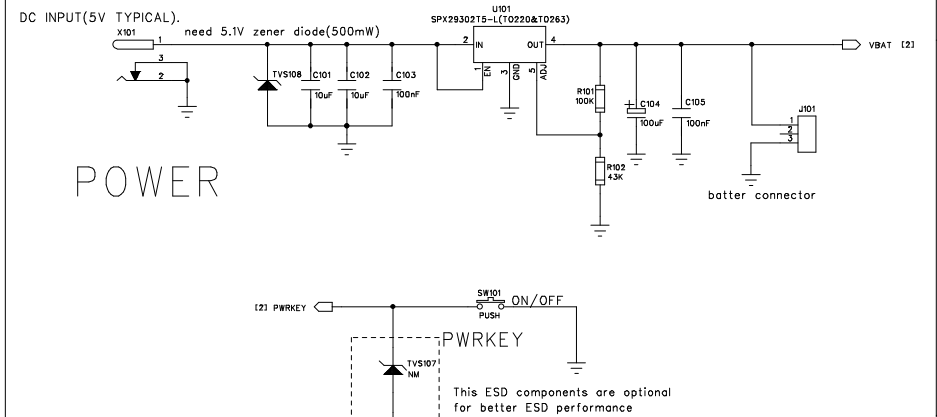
DC INPUT(5V TYPICAL).

X101
1
3
2
need 5.1V zener diode(500mW)
TVS108
C101
10uF
C102
10uF
C103
100nF

U101
SPX29302T5-L(TO220&TO263)
2
IN
OUT
4
1
EN
3
GND
5
ADJ

R101
100K
R102
43K
C104
100uF
C105
100nF
J101
1
2
3
VBAT [2]

batter connector

POWER

[2] PWRKEY
SW101
PUSH
ON/OFF

PWRKEY
TVS107
NM

This ESD components are optional for better ESD performance